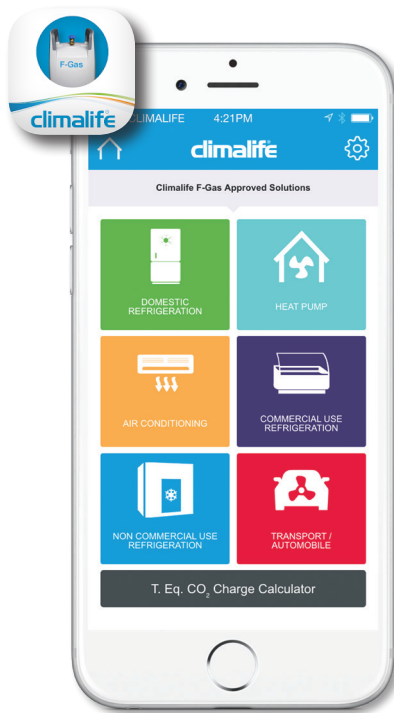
F-Gas
climalife

CLIMALIFE 4:21PM

climalife

Climalife F-Gas Approved Solutions

DOMESTIC REFRIGERATION

HEAT PUMP

AIR CONDITIONING

COMMERCIAL USE REFRIGERATION

NON COMMERCIAL USE REFRIGERATION

TRANSPORT / AUTOMOBILE

T. Eq. $CO_2$ Charge Calculator